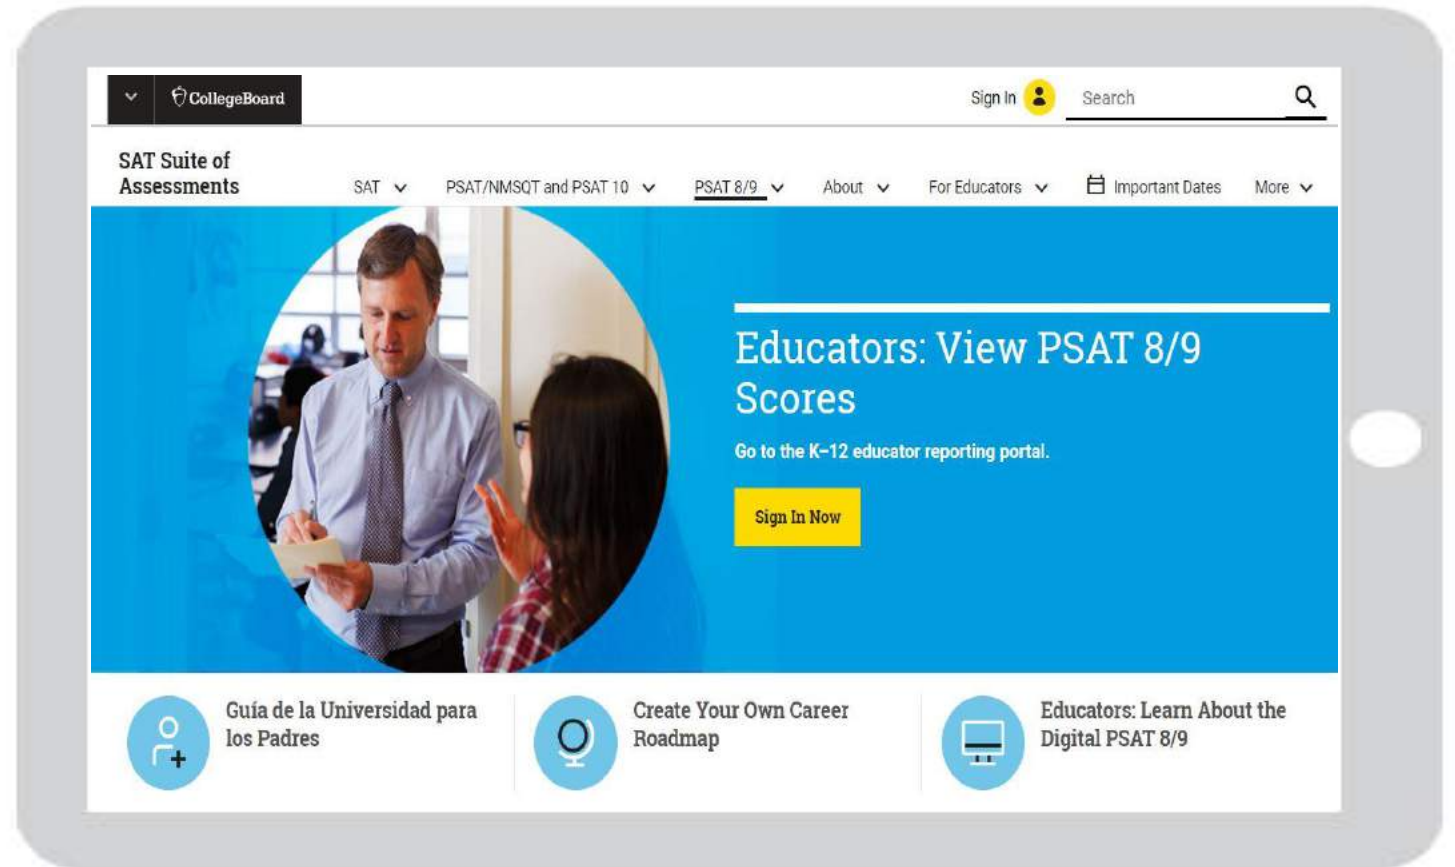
CollegeBoard

Sign In

Search

SAT Suite of Assessments

SAT

PSAT/NMSQT and PSAT 10

PSAT 8/9

About

For Educators

Important Dates

More

Educators: View PSAT 8/9 Scores

Go to the K–12 educator reporting portal.

Sign In Now

Guía de la Universidad para los Padres

Create Your Own Career Roadmap

Educators: Learn About the Digital PSAT 8/9